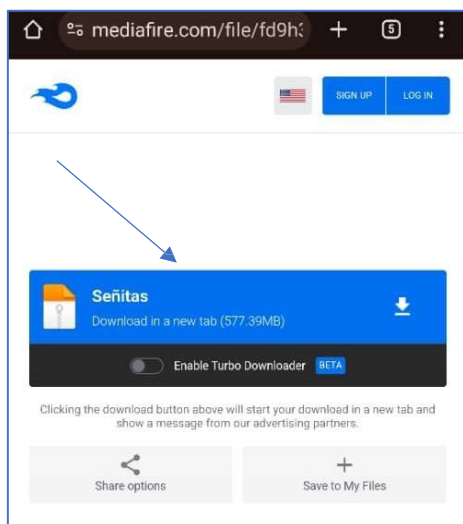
mediafire.com/file/fd9h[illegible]
+
5
SIGN UP
LOG IN
Señitas
Download in a new tab (577.39MB)
Enable Turbo Downloader BETA
Clicking the download button above will start your download in a new tab and show a message from our advertising partners.
Share options
Save to My Files